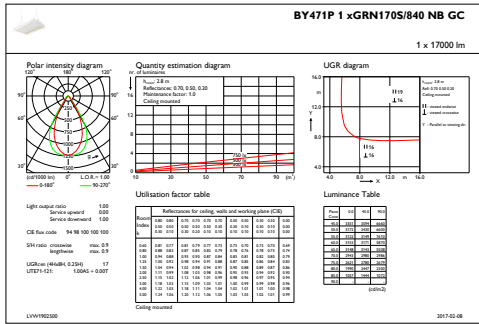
BY471P 1 xGRN170S/840 NB GC

1 x 17000 lm

Polar intensity diagram

120° 180° 120°

90° 90°

60° 60°

30° 0° 30°

(cd/1000 lm) L.O.R.= 1.00

— 0-180° — 90-270°

Quantity estimation diagram

nr. of luminaires

$h_{room}$: 2.8 m
Reflectances: 0.70, 0.50, 0.20
Maintenance factor: 1.0
Ceiling mounted

16

12

8

4

0

10 30 50 70 90 (m²)

UGR diagram

16.0

12.0

8.0

4.0

Y

X

4.0 8.0 12.0 m 16.0

$h_{room}$: 2.8 m
Refl: 0.70 0.50 0.20
Ceiling mounted

II: viewed endwise
⊥: viewed crosswise

Y : Parallel to viewing dir.

II 19
⊥ 16

II 16
⊥ 16

Light output ratio 1.00
Service upward 0.00
Service downward 1.00

CIE flux code 94 98 100 100 100

S/H ratio crosswise max. 0.9
lengthwise max. 0.9

UGRcee (4H x 8H, 0.25H) 17
UTE71-121: 1.00A5 + 0.00T

Utilisation factor table

Reflectances for ceiling, walls and working plane (CIE)

Ceiling mounted

Luminance Table

(cd/m2)

LVW1902300

2017-02-08